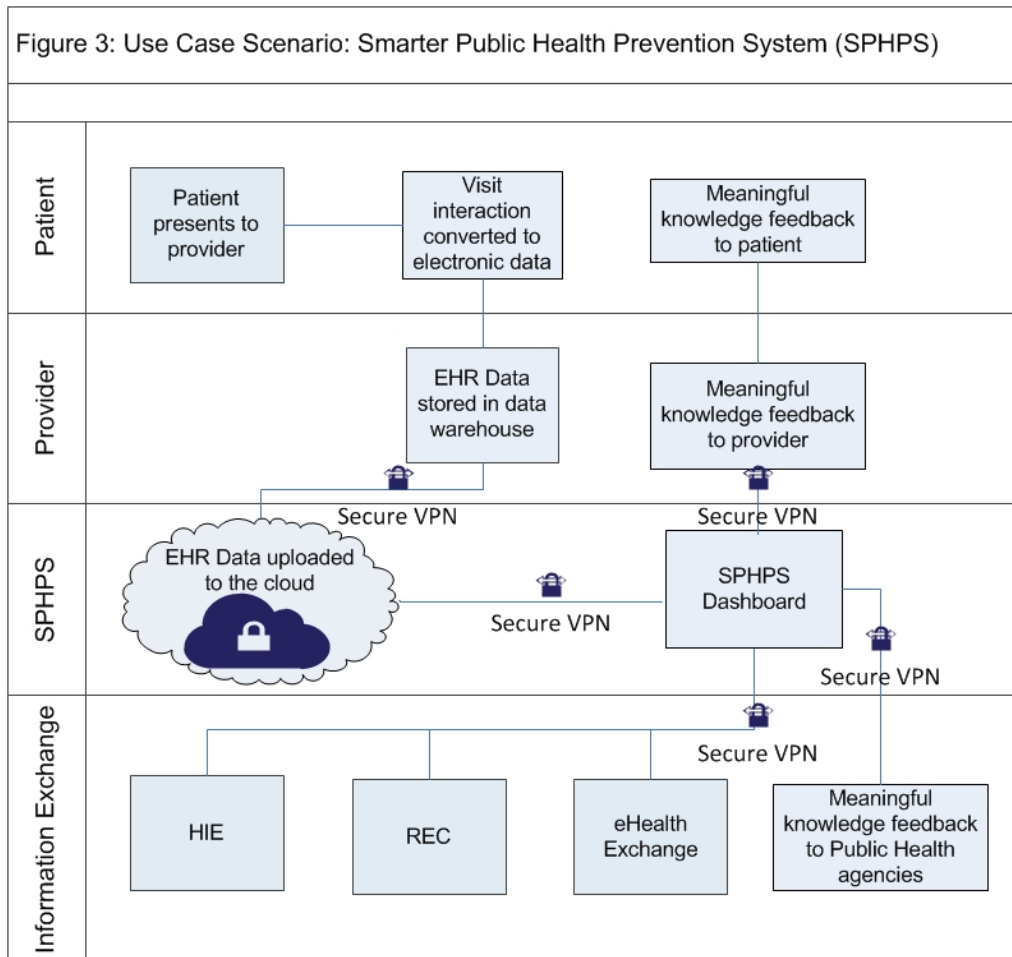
Figure 3: Use Case Scenario: Smarter Public Health Prevention System (SPHPS)

Patient

Patient presents to provider

Visit interaction converted to electronic data

Meaningful knowledge feedback to patient

Provider

EHR Data stored in data warehouse

Meaningful knowledge feedback to provider

Secure VPN

Secure VPN

SPHPS

EHR Data uploaded to the cloud

Secure VPN

SPHPS Dashboard

Secure VPN

Information Exchange

Secure VPN

HIE

REC

eHealth Exchange

Meaningful knowledge feedback to Public Health agencies